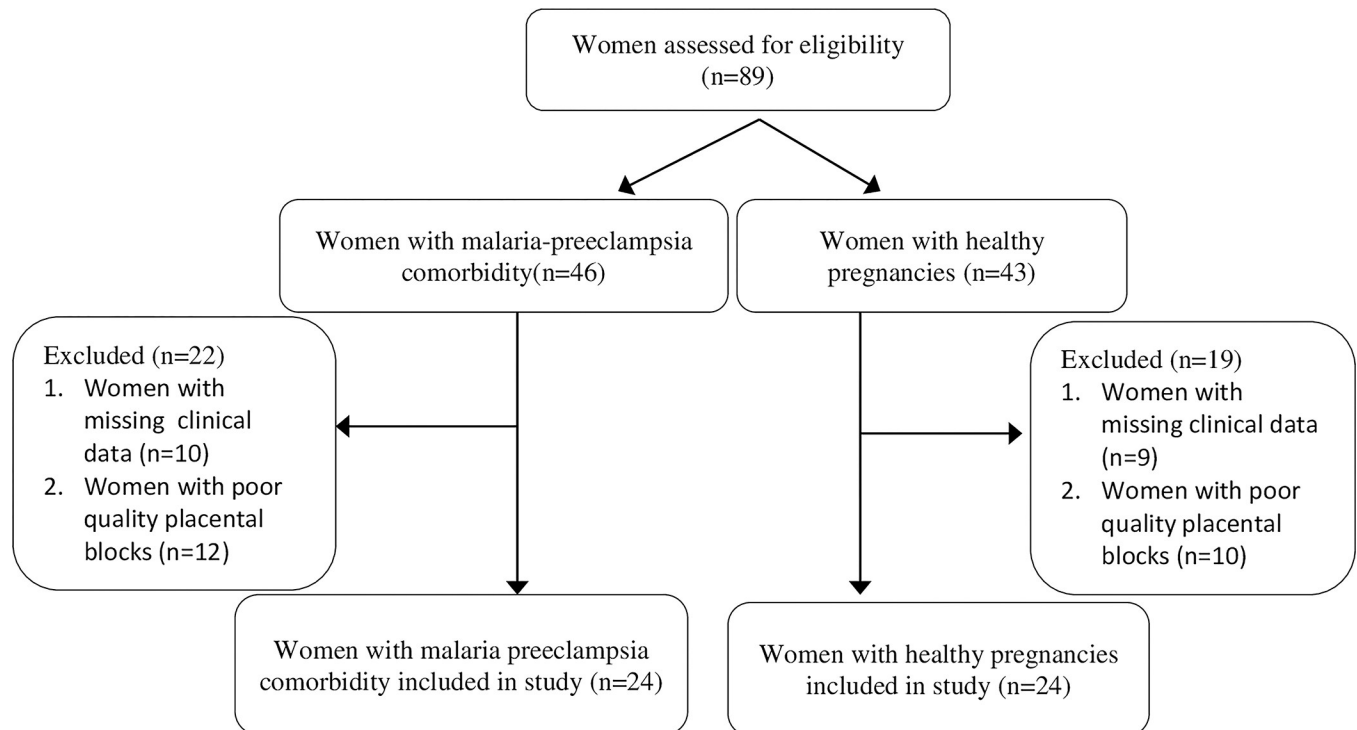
Women assessed for eligibility (n=89)

Women with malaria-preeclampsia comorbidity(n=46)

Women with healthy pregnancies (n=43)

Excluded (n=22)
1. Women with missing clinical data (n=10)
2. Women with poor quality placental blocks (n=12)

Excluded (n=19)
1. Women with missing clinical data (n=9)
2. Women with poor quality placental blocks (n=10)

Women with malaria preeclampsia comorbidity included in study (n=24)

Women with healthy pregnancies included in study (n=24)